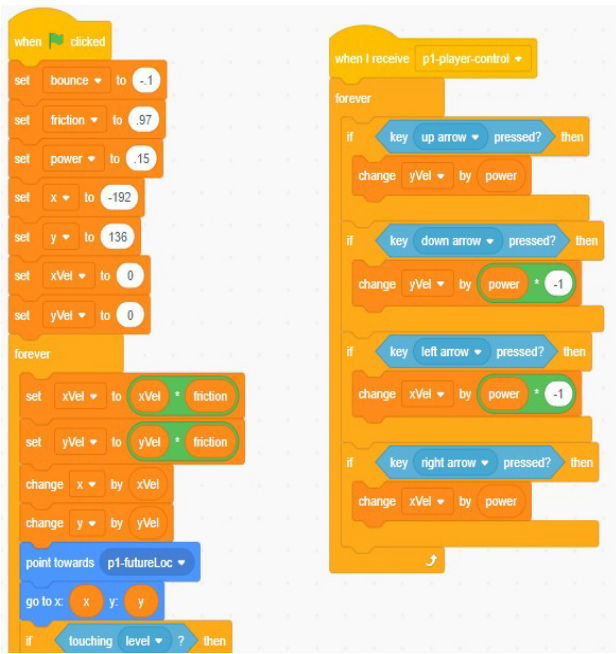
when [flag] clicked
set bounce ▾ to -.1
set friction ▾ to .97
set power ▾ to .15
set x ▾ to -192
set y ▾ to 136
set xVel ▾ to 0
set yVel ▾ to 0
forever
set xVel ▾ to xVel * friction
set yVel ▾ to yVel * friction
change x ▾ by xVel
change y ▾ by yVel
point towards p1-futureLoc ▾
go to x: x y: y
if touching level ▾ ? then

when I receive p1-player-control ▾
forever
if key up arrow ▾ pressed? then
change yVel ▾ by power
if key down arrow ▾ pressed? then
change yVel ▾ by power * -1
if key left arrow ▾ pressed? then
change xVel ▾ by power * -1
if key right arrow ▾ pressed? then
change xVel ▾ by power